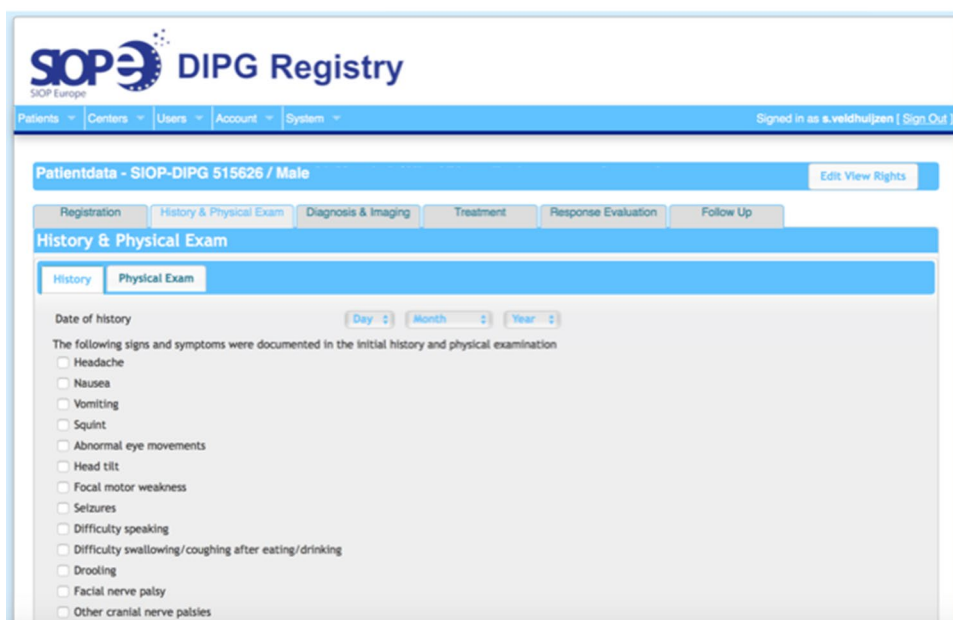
SIOPe
SIOP Europe
DIPG Registry

Patients Centers Users Account System

Signed in as s.veldhuijzen [ Sign Out ]

Patientdata - SIOP-DIPG 515626 / Male

Edit View Rights

Registration History & Physical Exam Diagnosis & Imaging Treatment Response Evaluation Follow Up

History & Physical Exam

History Physical Exam

Date of history Day Month Year

The following signs and symptoms were documented in the initial history and physical examination

Headache
Nausea
Vomiting
Squint
Abnormal eye movements
Head tilt
Focal motor weakness
Seizures
Difficulty speaking
Difficulty swallowing/coughing after eating/drinking
Drooling
Facial nerve palsy
Other cranial nerve palsies